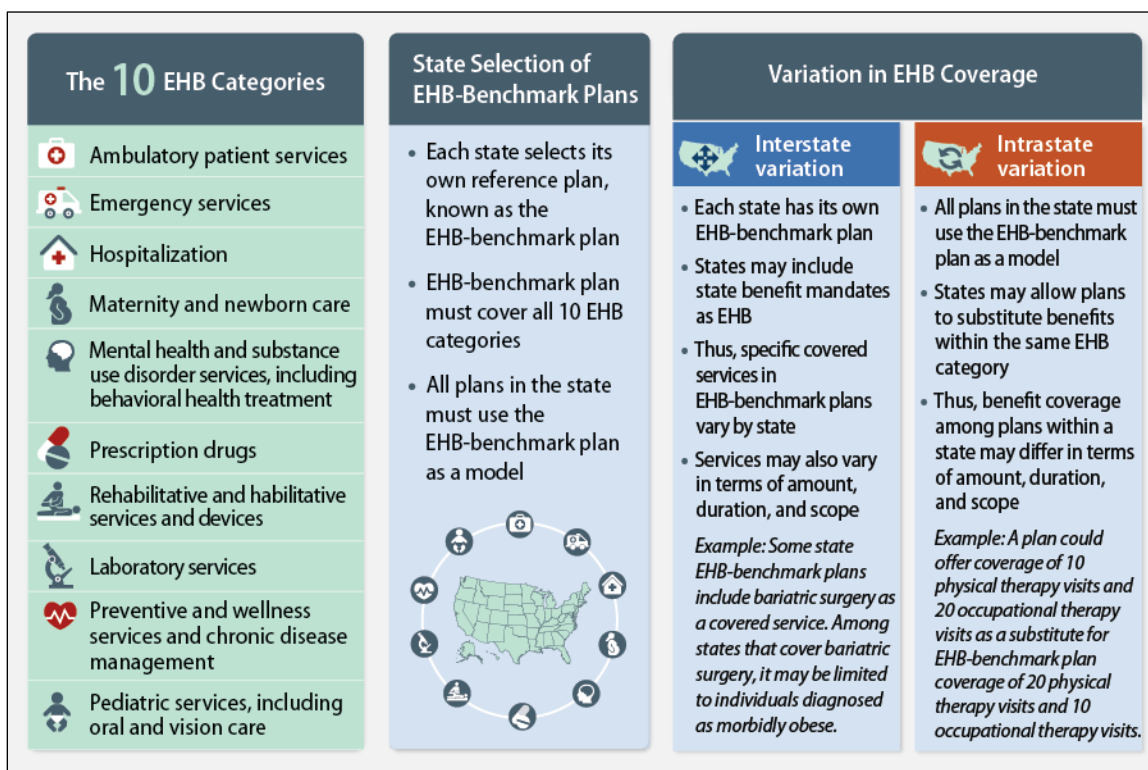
The 10 EHB Categories

Ambulatory patient services

Emergency services

Hospitalization

Maternity and newborn care

Mental health and substance use disorder services, including behavioral health treatment

Prescription drugs

Rehabilitative and habilitative services and devices

Laboratory services

Preventive and wellness services and chronic disease management

Pediatric services, including oral and vision care

State Selection of EHB-Benchmark Plans

• Each state selects its own reference plan, known as the EHB-benchmark plan

• EHB-benchmark plan must cover all 10 EHB categories

• All plans in the state must use the EHB-benchmark plan as a model

Variation in EHB Coverage

Interstate variation

• Each state has its own EHB-benchmark plan

• States may include state benefit mandates as EHB

• Thus, specific covered services in EHB-benchmark plans vary by state

• Services may also vary in terms of amount, duration, and scope

Example: Some state EHB-benchmark plans include bariatric surgery as a covered service. Among states that cover bariatric surgery, it may be limited to individuals diagnosed as morbidly obese.

Intrastate variation

• All plans in the state must use the EHB-benchmark plan as a model

• States may allow plans to substitute benefits within the same EHB category

• Thus, benefit coverage among plans within a state may differ in terms of amount, duration, and scope

Example: A plan could offer coverage of 10 physical therapy visits and 20 occupational therapy visits as a substitute for EHB-benchmark plan coverage of 20 physical therapy visits and 10 occupational therapy visits.